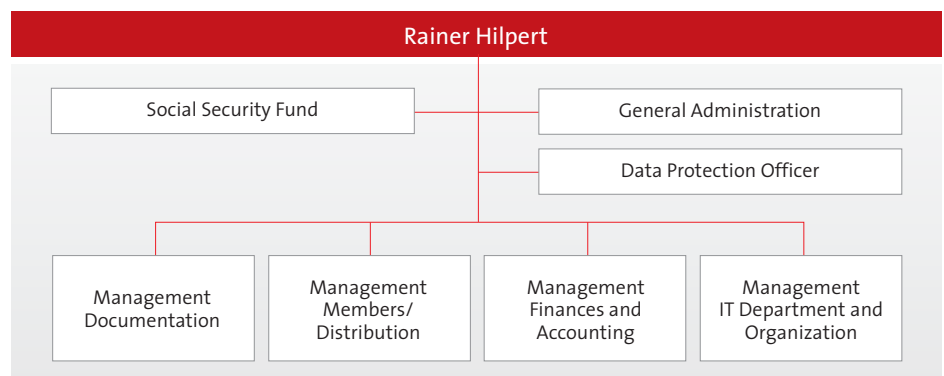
Rainer Hilpert

Social Security Fund

General Administration

Data Protection Officer

Management Documentation

Management Members/ Distribution

Management Finances and Accounting

Management IT Department and Organization